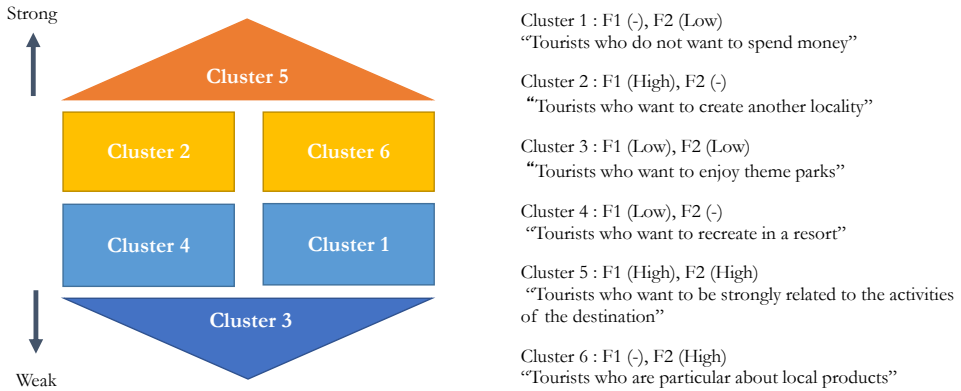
Strong

Cluster 5

Cluster 2

Cluster 6

Cluster 4

Cluster 1

Cluster 3

Weak

Cluster 1 : F1 (-), F2 (Low)
“Tourists who do not want to spend money”

Cluster 2 : F1 (High), F2 (-)
“Tourists who want to create another locality”

Cluster 3 : F1 (Low), F2 (Low)
“Tourists who want to enjoy theme parks”

Cluster 4 : F1 (Low), F2 (-)
“Tourists who want to recreate in a resort”

Cluster 5 : F1 (High), F2 (High)
“Tourists who want to be strongly related to the activities of the destination”

Cluster 6 : F1 (-), F2 (High)
“Tourists who are particular about local products”